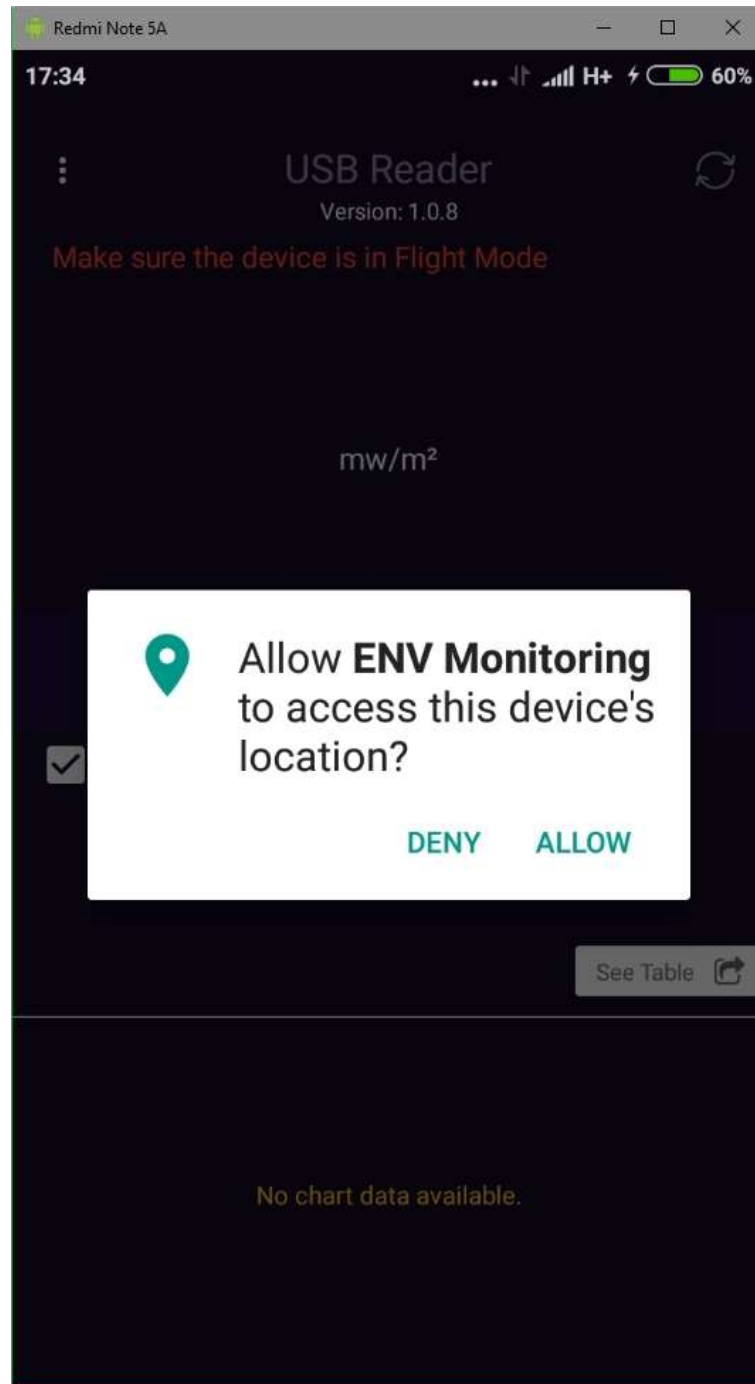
Redmi Note 5A

17:34

H+ 60%

USB Reader

Version: 1.0.8

Make sure the device is in Flight Mode

mw/m²

Allow **ENV Monitoring** to access this device's location?

DENY ALLOW

See Table

No chart data available.